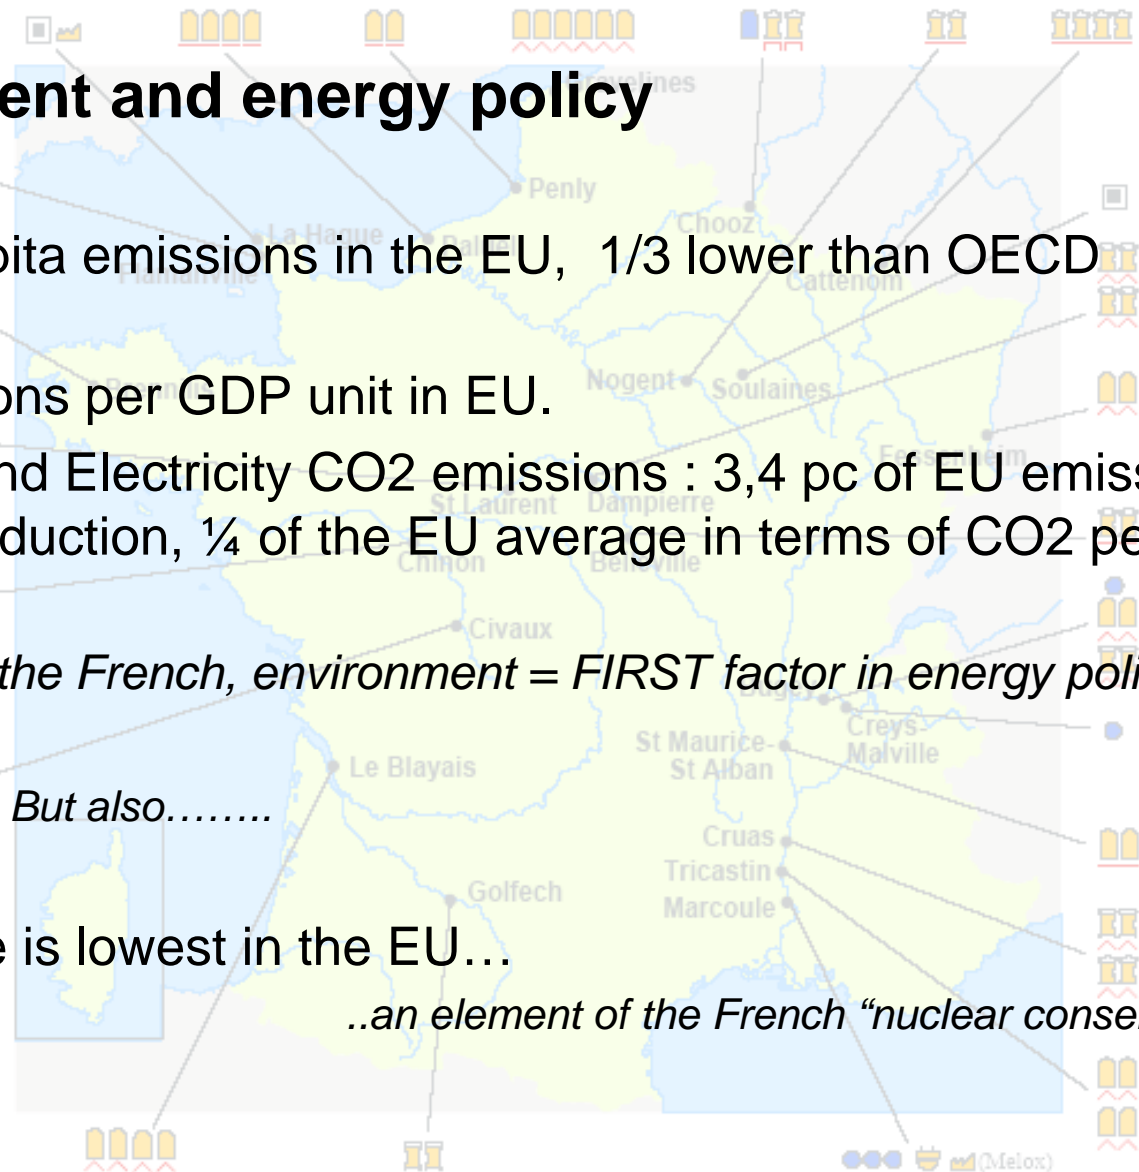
ent and energy policy

pita emissions in the EU, 1/3 lower than OECD

ons per GDP unit in EU.

nd Electricity CO2 emissions : 3,4 pc of EU emiss duction, ¼ of the EU average in terms of CO2 pe

the French, environment = FIRST factor in energy poli

But also……..

e is lowest in the EU…

..an element of the French “nuclear conse

Gravelines
Penly
La Hague
Flamanville
Paluel
Chooz
Cattenom
Nogent
Soulaines
Fessenheim
St Laurent
Dampierre
Chinon
Belleville
Civaux
Bugey
Creys-Malville
St Maurice-St Alban
Le Blayais
Cruas
Tricastin
Marcoule
Golfech
(Melox)